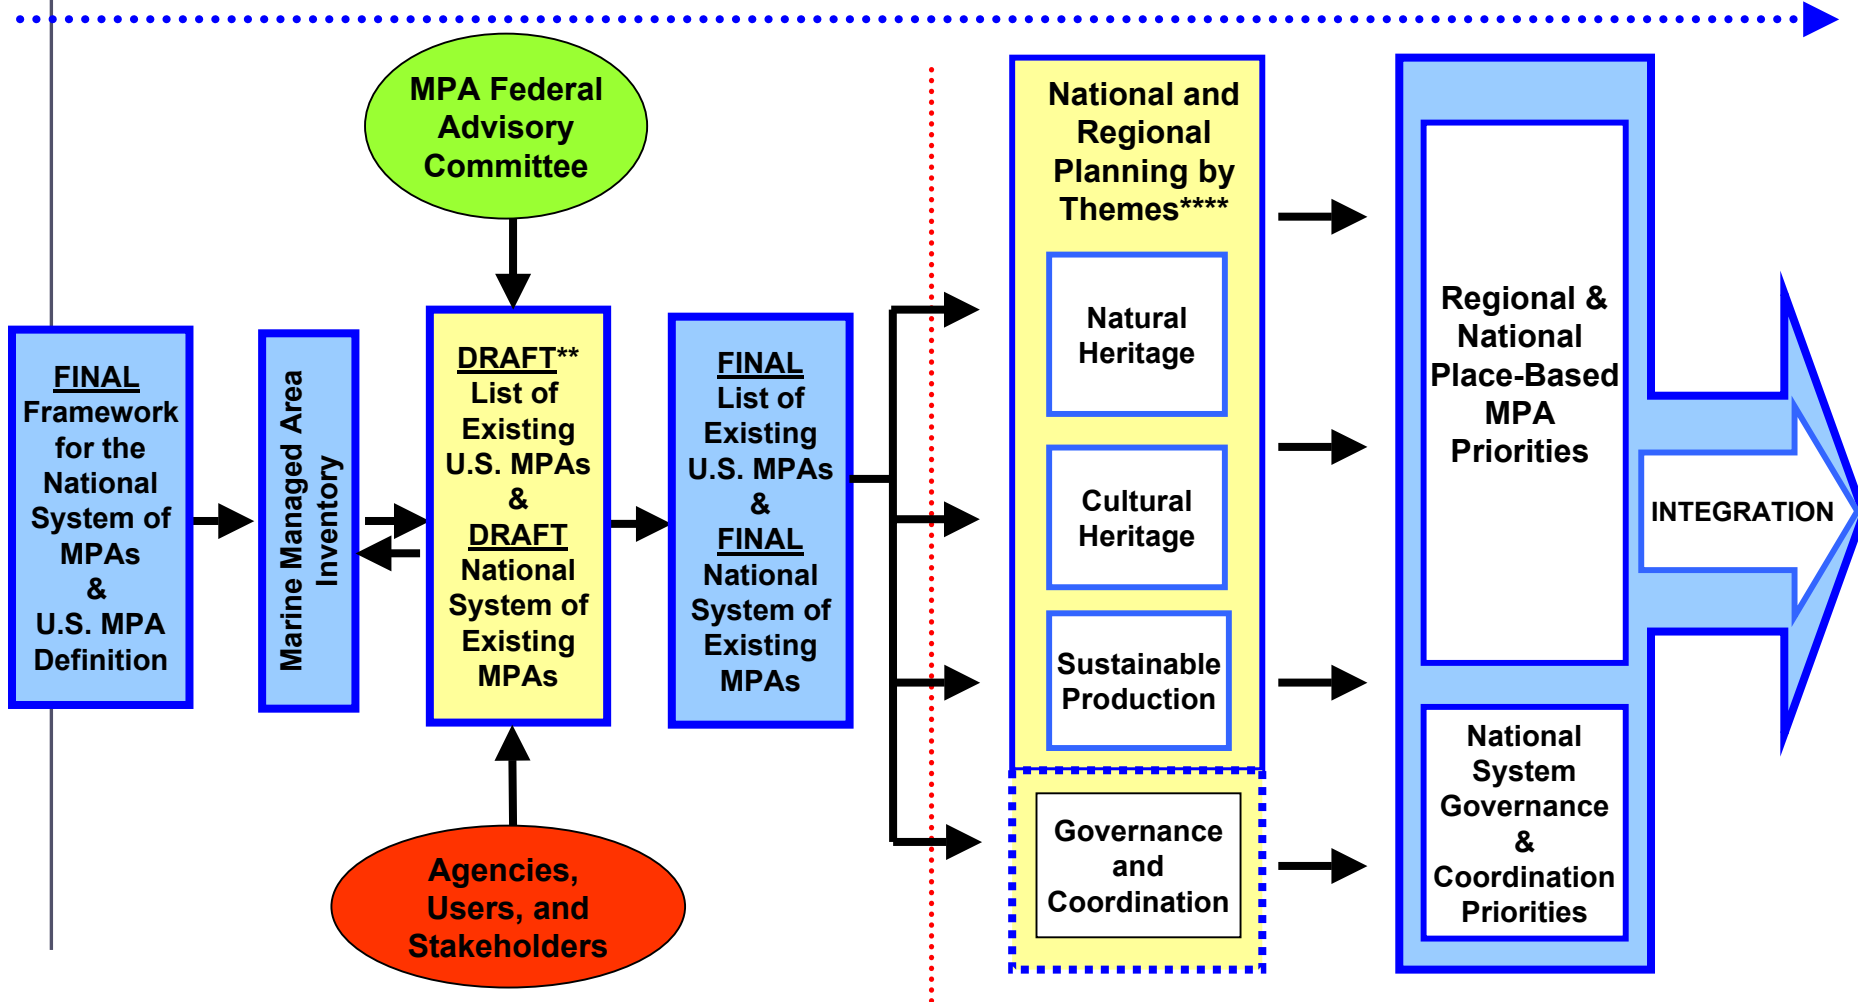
MPA Federal Advisory Committee

FINAL Framework for the National System of MPAs & U.S. MPA Definition

Marine Managed Area Inventory

DRAFT** List of Existing U.S. MPAs & DRAFT National System of Existing MPAs

FINAL List of Existing U.S. MPAs & FINAL National System of Existing MPAs

Agencies, Users, and Stakeholders

National and Regional Planning by Themes****

Natural Heritage

Cultural Heritage

Sustainable Production

Governance and Coordination

Regional & National Place-Based MPA Priorities

National System Governance & Coordination Priorities

INTEGRATION